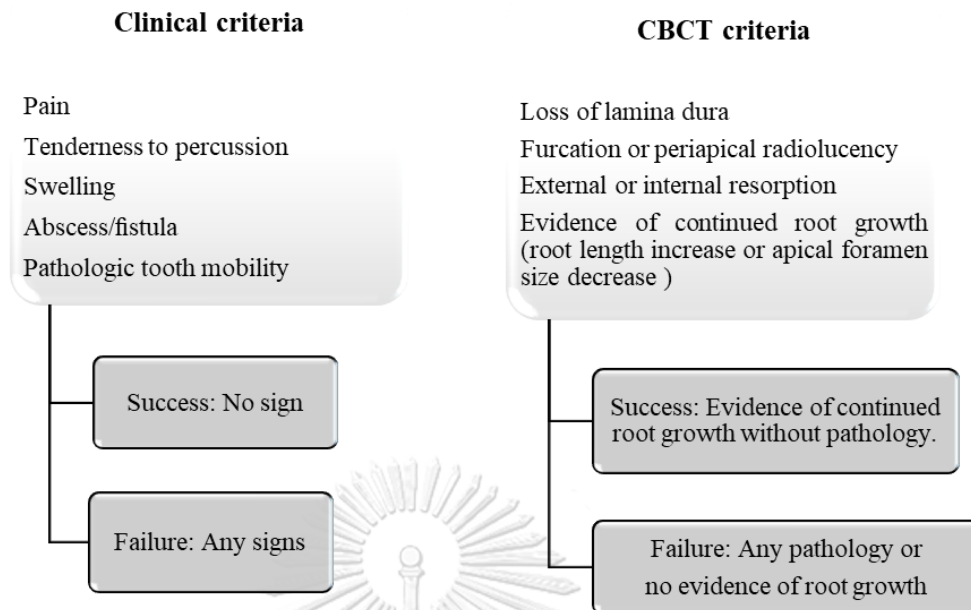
Clinical criteria

Pain

Tenderness to percussion

Swelling

Abscess/fistula

Pathologic tooth mobility

Success: No sign

Failure: Any signs

CBCT criteria

Loss of lamina dura

Furcation or periapical radiolucency

External or internal resorption

Evidence of continued root growth (root length increase or apical foramen size decrease )

Success: Evidence of continued root growth without pathology.

Failure: Any pathology or no evidence of root growth